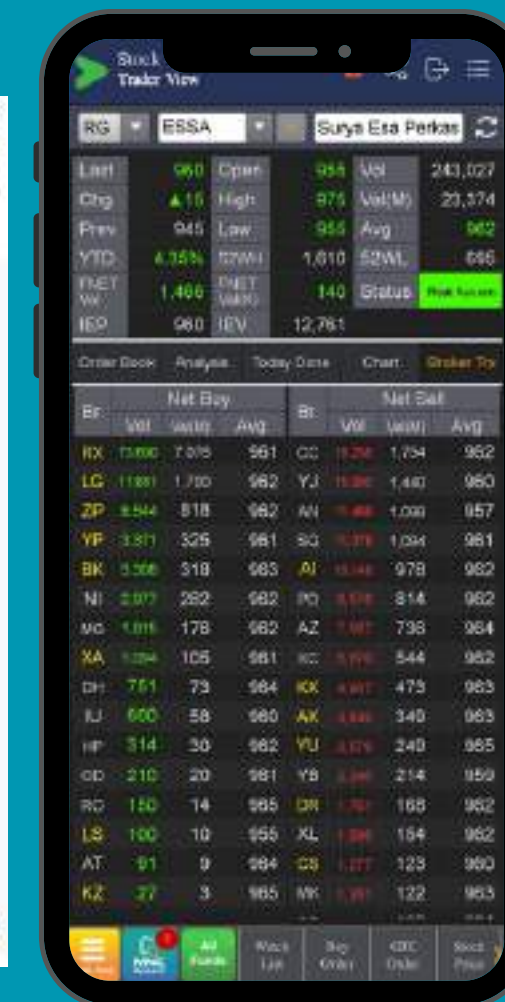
Stock Trader View

RG ESSA Surya Esa Perkas

| Last | 960 | Open | 954 | Vol | 243,027 |
|---|---|---|---|---|---|
| Chg | ▲15 | High | 975 | Val(M) | 23,374 |
| Prev | 945 | Low | 955 | Avg | 962 |
| YTD | 4.35% | 52WH | 1,610 | 52WL | 656 |
| FNET Val | 1,466 | FNET Val(K) | 140 | Status | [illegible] |
| IEP | 960 | IEV | 12,761 | | |

Order Book Analysis Today Done Chart Broker Top

| Br | Vol | Val(M) | Avg | Br | Vol | Val(M) | Avg |
|---|---|---|---|---|---|---|---|
| RX | 73,690 | 7,076 | 961 | CC | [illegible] | 1,754 | 962 |
| LG | 11,881 | 1,700 | 962 | YJ | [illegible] | 1,440 | 960 |
| ZP | 8,544 | 818 | 962 | AN | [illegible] | 1,099 | 957 |
| YP | 3,371 | 325 | 961 | SQ | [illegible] | 1,094 | 961 |
| BK | 3,306 | 318 | 963 | AI | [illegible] | 978 | 962 |
| NI | 2,977 | 282 | 962 | PD | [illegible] | 814 | 962 |
| MG | 1,015 | 178 | 962 | AZ | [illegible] | 738 | 964 |
| XA | 1,094 | 105 | 961 | KC | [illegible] | 544 | 962 |
| DH | 751 | 73 | 964 | KK | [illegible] | 475 | 963 |
| IU | 600 | 58 | 960 | AK | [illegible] | 340 | 963 |
| HP | 314 | 30 | 962 | YU | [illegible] | 240 | 965 |
| OD | 210 | 20 | 981 | YB | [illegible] | 214 | 959 |
| RO | 150 | 14 | 965 | DR | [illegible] | 168 | 962 |
| LS | 100 | 10 | 955 | XL | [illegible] | 154 | 962 |
| AT | 91 | 9 | 964 | CS | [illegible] | 123 | 960 |
| KZ | 27 | 3 | 965 | MK | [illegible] | 122 | 963 |

All Funds Watch List Buy Order GTC Order Stock Price